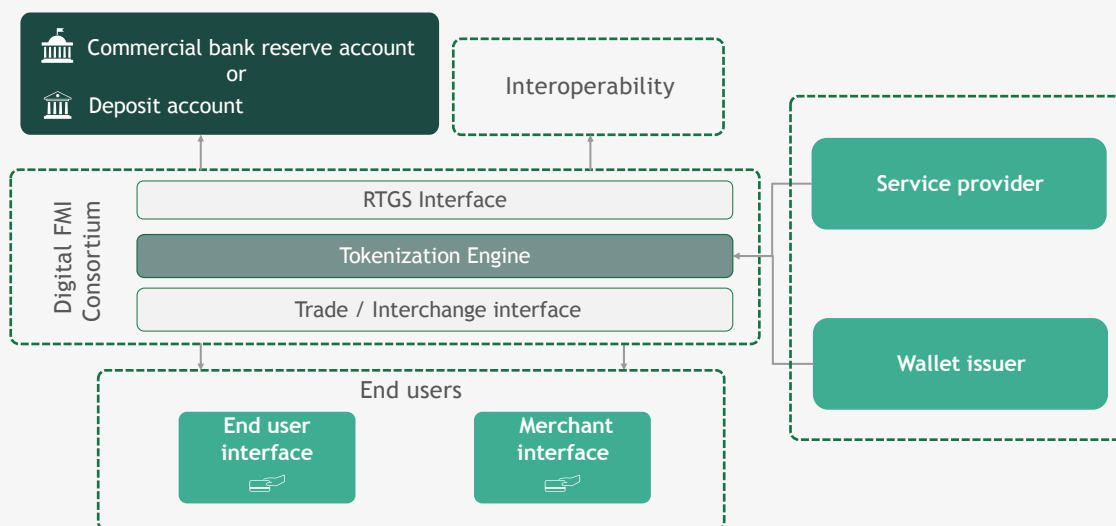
Commercial bank reserve account
or
Deposit account

Interoperability

Digital FMI Consortium

RTGS Interface

Tokenization Engine

Trade / Interchange interface

Service provider

Wallet issuer

End users

End user interface

Merchant interface